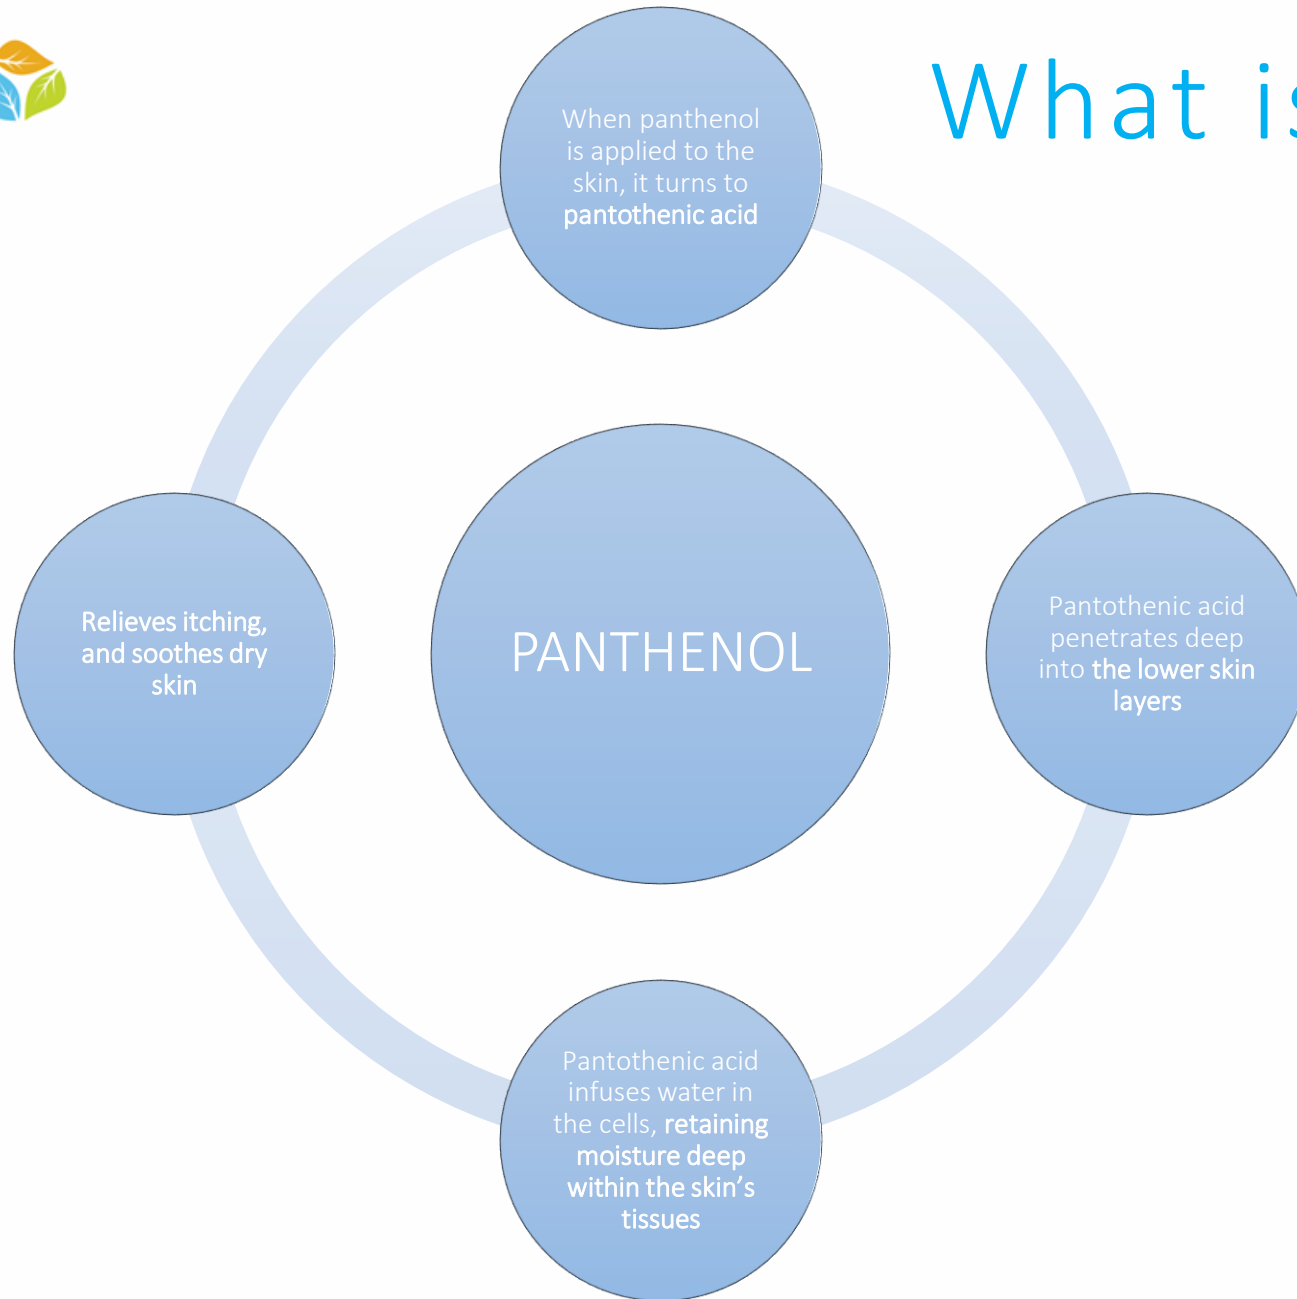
What is

When panthenol is applied to the skin, it turns to pantothenic acid

Pantothenic acid penetrates deep into the lower skin layers

Pantothenic acid infuses water in the cells, retaining moisture deep within the skin's tissues

Relieves itching, and soothes dry skin

PANTHENOL